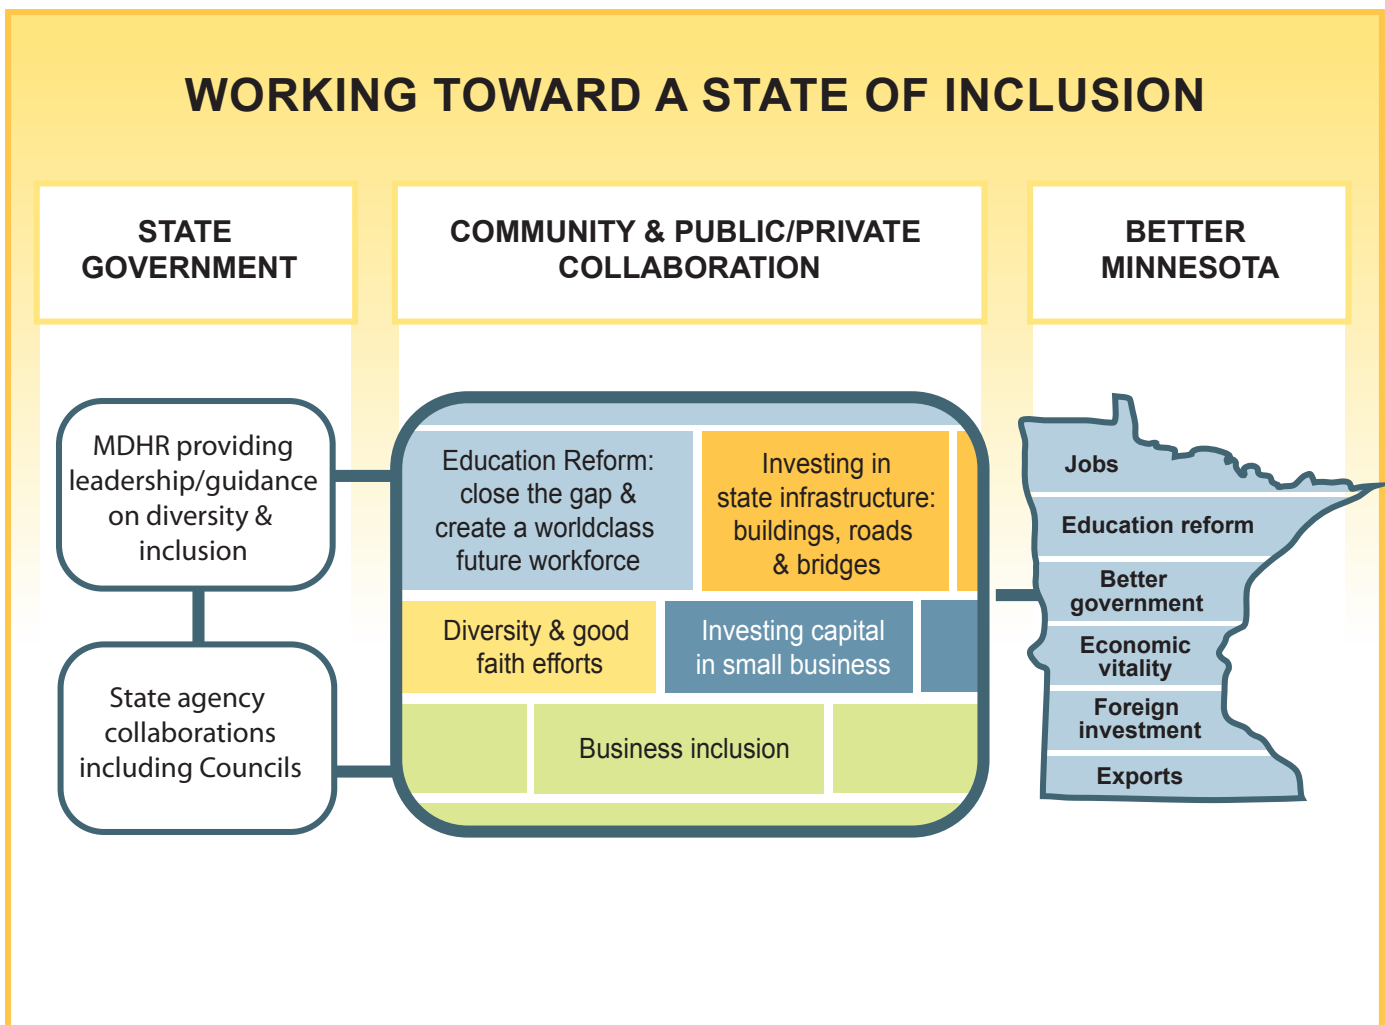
WORKING TOWARD A STATE OF INCLUSION

STATE GOVERNMENT

COMMUNITY & PUBLIC/PRIVATE COLLABORATION

BETTER MINNESOTA

MDHR providing leadership/guidance on diversity & inclusion

State agency collaborations including Councils

Education Reform: close the gap & create a worldclass future workforce

Investing in state infrastructure: buildings, roads & bridges

Diversity & good faith efforts

Investing capital in small business

Business inclusion

Jobs

Education reform

Better government

Economic vitality

Foreign investment

Exports